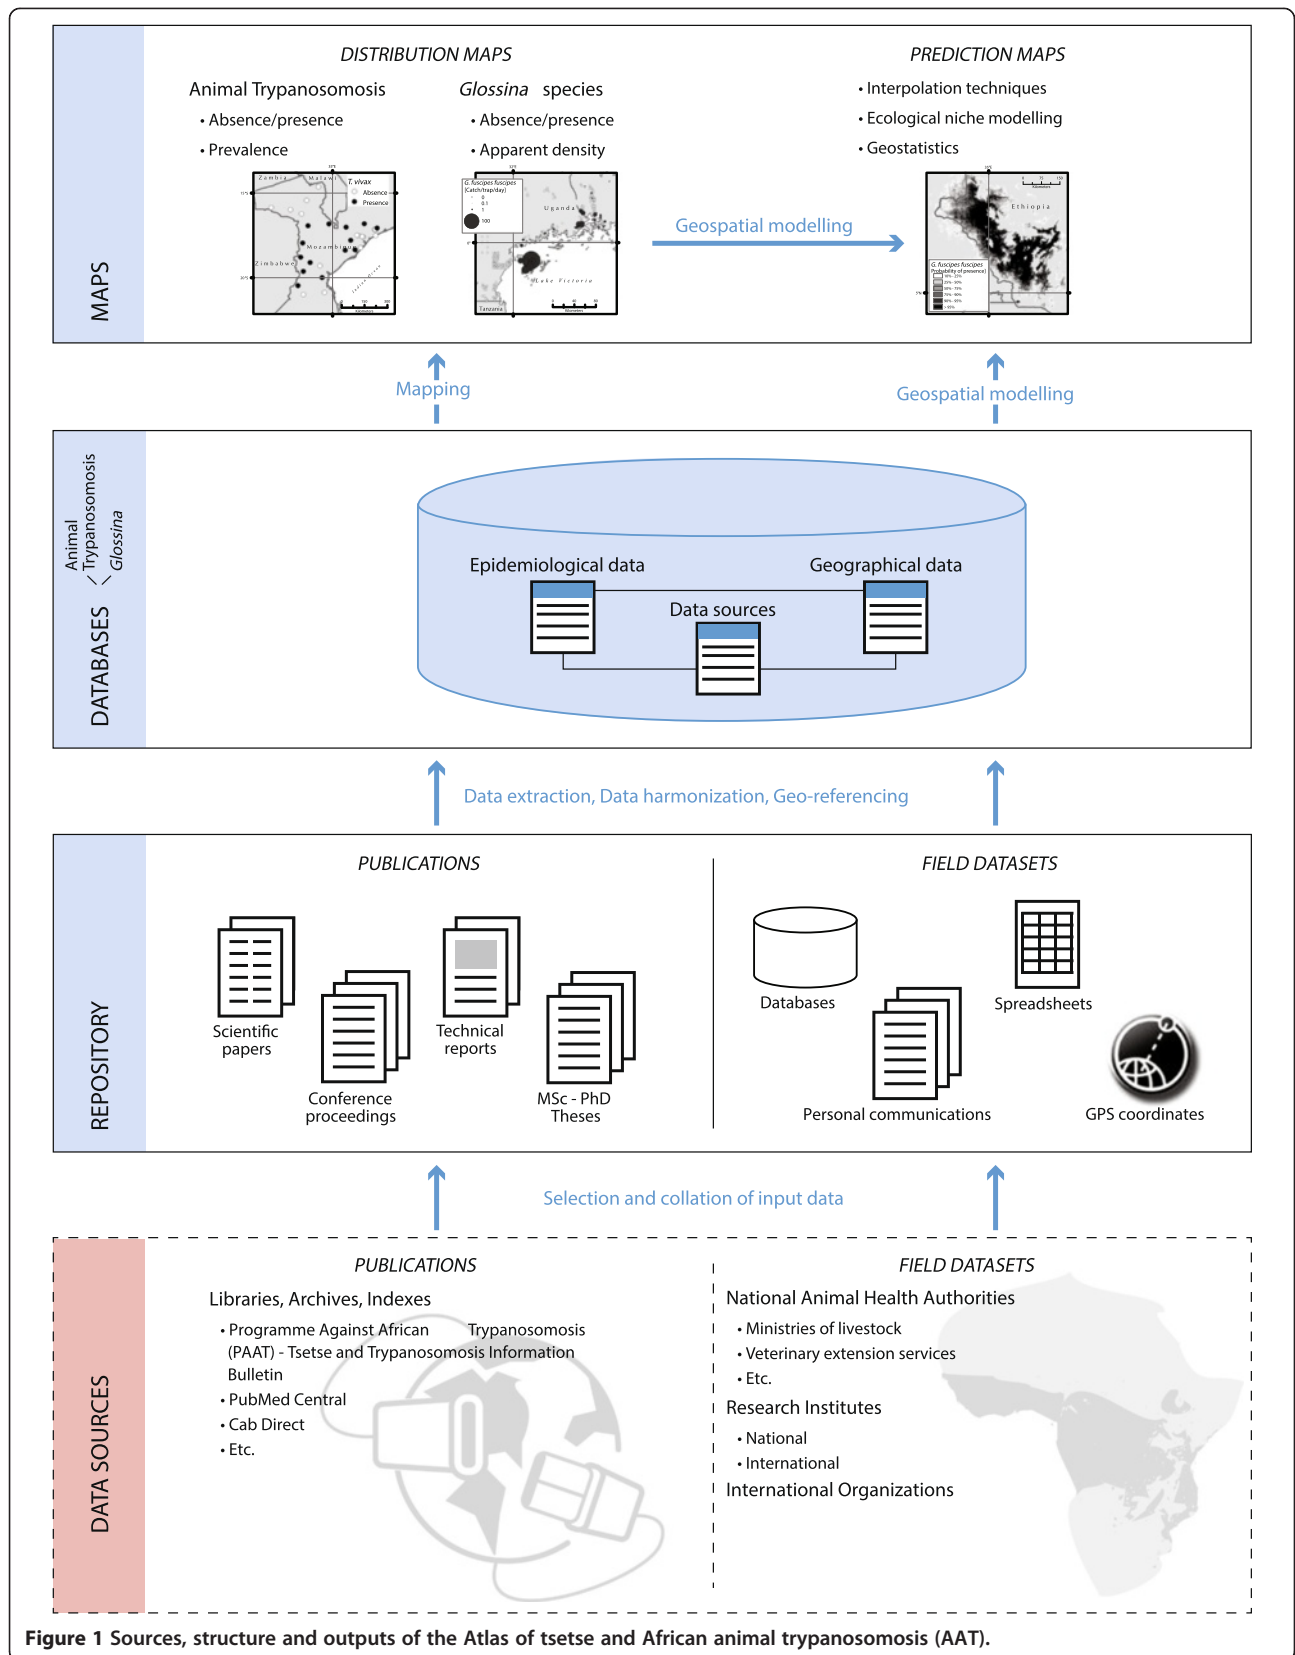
MAPS

DISTRIBUTION MAPS

Animal Trypanosomosis
• Absence/presence
• Prevalence

*Glossina* species
• Absence/presence
• Apparent density

T. vivax
Absence
Presence
Zambia
Malawi
Mozambique
Zimbabwe

G. fuscipes fuscipes (Catch/trap/day)
Uganda
Lake Victoria
Tanzania

PREDICTION MAPS
• Interpolation techniques
• Ecological niche modelling
• Geostatistics

Ethiopia
G. fuscipes fuscipes Probability of presence

Geospatial modelling

Mapping

Geospatial modelling

DATABASES
Animal Trypanosomosis / *Glossina*

Epidemiological data
Geographical data
Data sources

Data extraction, Data harmonization, Geo-referencing

REPOSITORY

PUBLICATIONS
Scientific papers
Conference proceedings
Technical reports
MSc - PhD Theses

FIELD DATASETS
Databases
Spreadsheets
Personal communications
GPS coordinates

Selection and collation of input data

DATA SOURCES

PUBLICATIONS
Libraries, Archives, Indexes
• Programme Against African Trypanosomosis (PAAT) - Tsetse and Trypanosomosis Information Bulletin
• PubMed Central
• Cab Direct
• Etc.

FIELD DATASETS
National Animal Health Authorities
• Ministries of livestock
• Veterinary extension services
• Etc.
Research Institutes
• National
• International
International Organizations

**Figure 1 Sources, structure and outputs of the Atlas of tsetse and African animal trypanosomosis (AAT).**